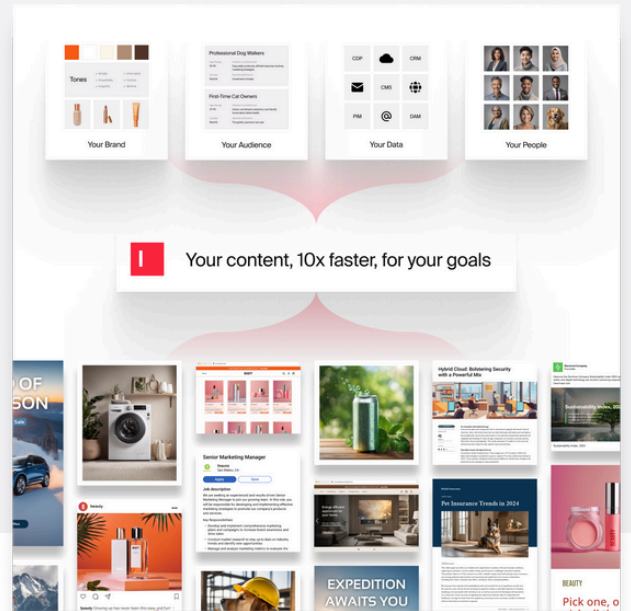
Tones

Your Brand

Professional Dog Walkers

First-Time Cat Owners

Your Audience

CDP

CRM

CMS

PIM

DAM

Your Data

Your People

Your content, 10x faster, for your goals

D OF
SON

Senior Marketing Manager

Job description

Hybrid Cloud: Bolstering Security with a Powerful Mix

Sustainability Index, 2024

Pet Insurance Trends in 2024

EXPEDITION
AWAITS YOU

BEAUTY

Pick one, o